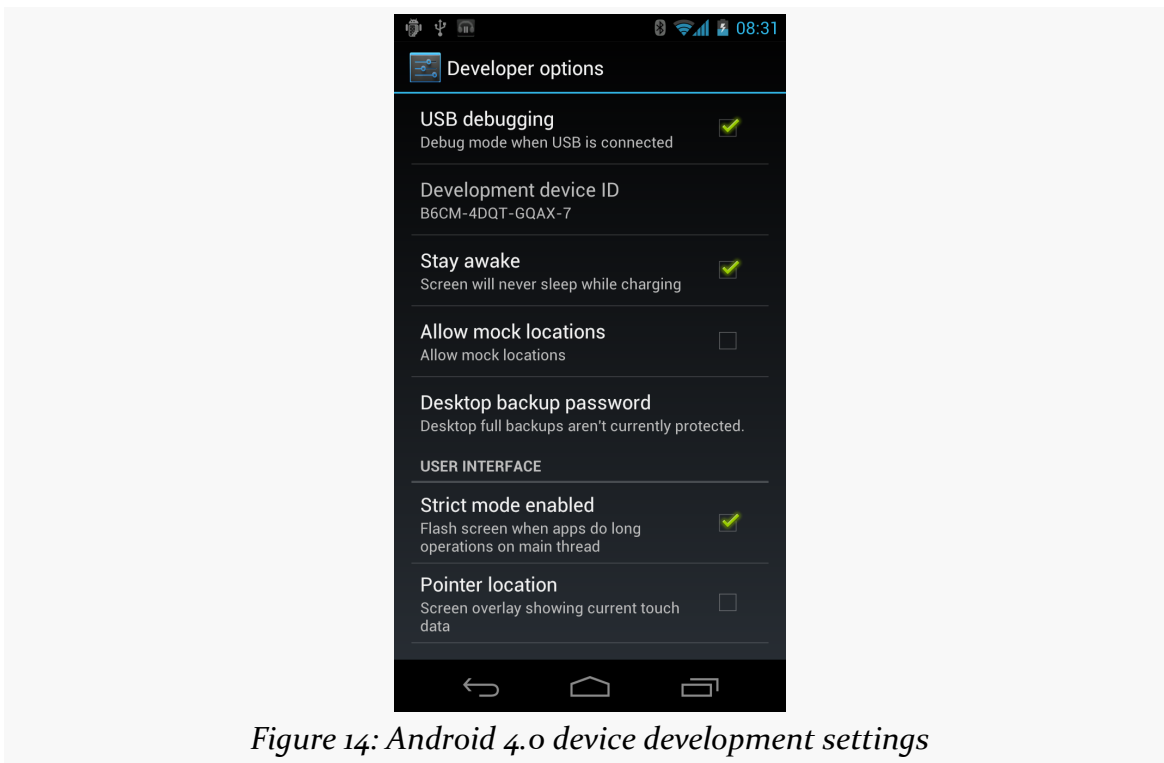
08:31

Developer options

USB debugging
Debug mode when USB is connected

Development device ID
B6CM-4DQT-GQAX-7

Stay awake
Screen will never sleep while charging

Allow mock locations
Allow mock locations

Desktop backup password
Desktop full backups aren't currently protected.

USER INTERFACE

Strict mode enabled
Flash screen when apps do long operations on main thread

Pointer location
Screen overlay showing current touch data

Figure 14: Android 4.0 device development settings